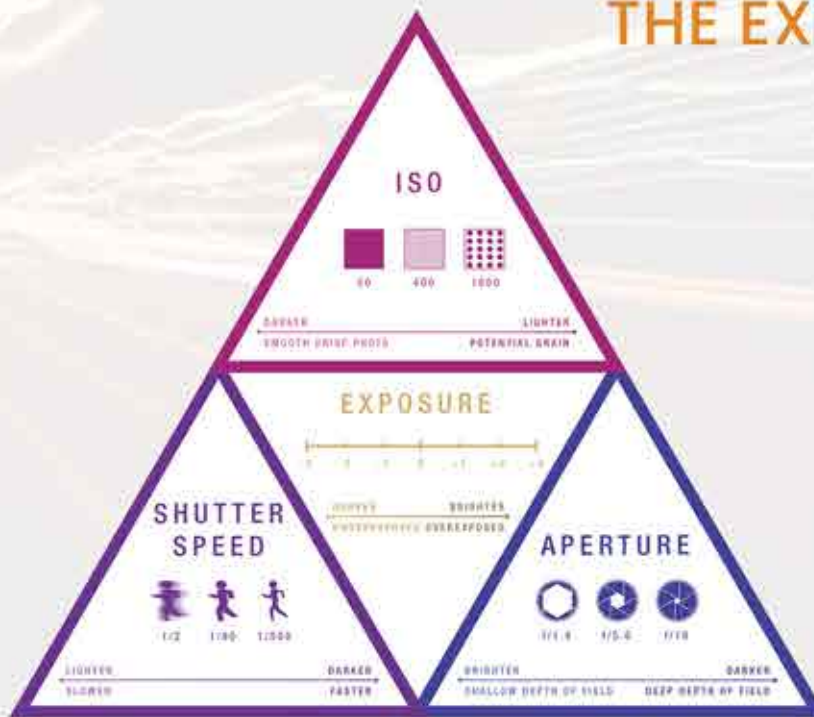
THE EX

ISO

50 400 1600

DARKER LIGHTER
SMOOTH CRISP PHOTO POTENTIAL GRAIN

EXPOSURE

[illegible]

DARKER BRIGHTER
UNDEREXPOSED OVEREXPOSED

SHUTTER SPEED

1/2 1/60 1/500

LIGHTER DARKER
SLOWER FASTER

APERTURE

f/1.8 f/5.6 f/16

BRIGHTER DARKER
SHALLOW DEPTH OF FIELD DEEP DEPTH OF FIELD